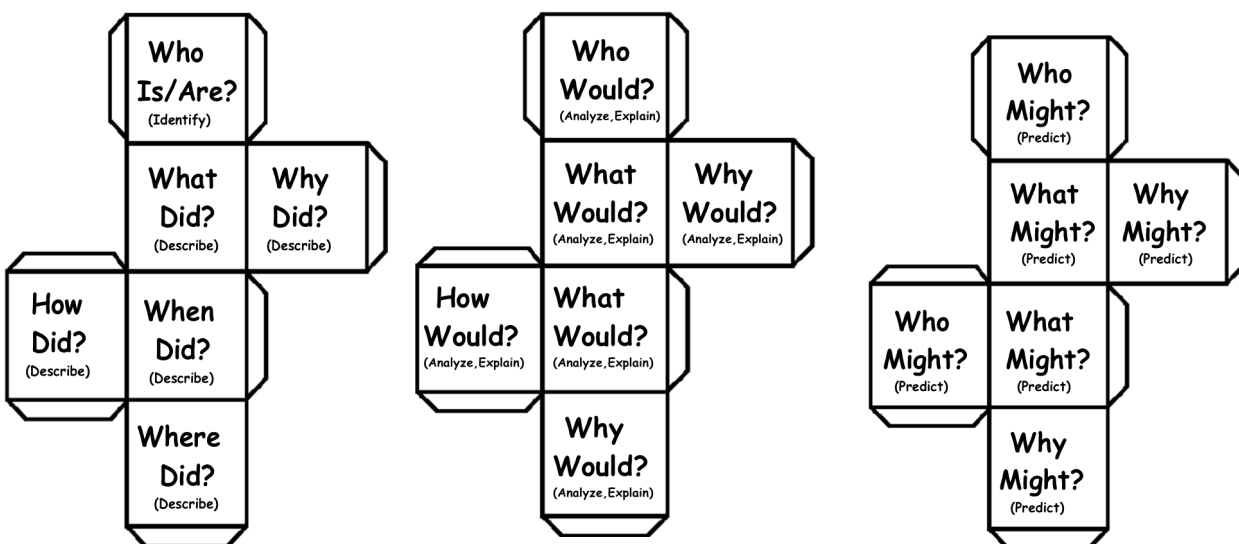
Who Is/Are?
(Identify)

What Did?
(Describe)

Why Did?
(Describe)

How Did?
(Describe)

When Did?
(Describe)

Where Did?
(Describe)

Who Would?
(Analyze,Explain)

What Would?
(Analyze,Explain)

Why Would?
(Analyze,Explain)

How Would?
(Analyze,Explain)

What Would?
(Analyze,Explain)

Why Would?
(Analyze,Explain)

Who Might?
(Predict)

What Might?
(Predict)

Why Might?
(Predict)

Who Might?
(Predict)

What Might?
(Predict)

Why Might?
(Predict)